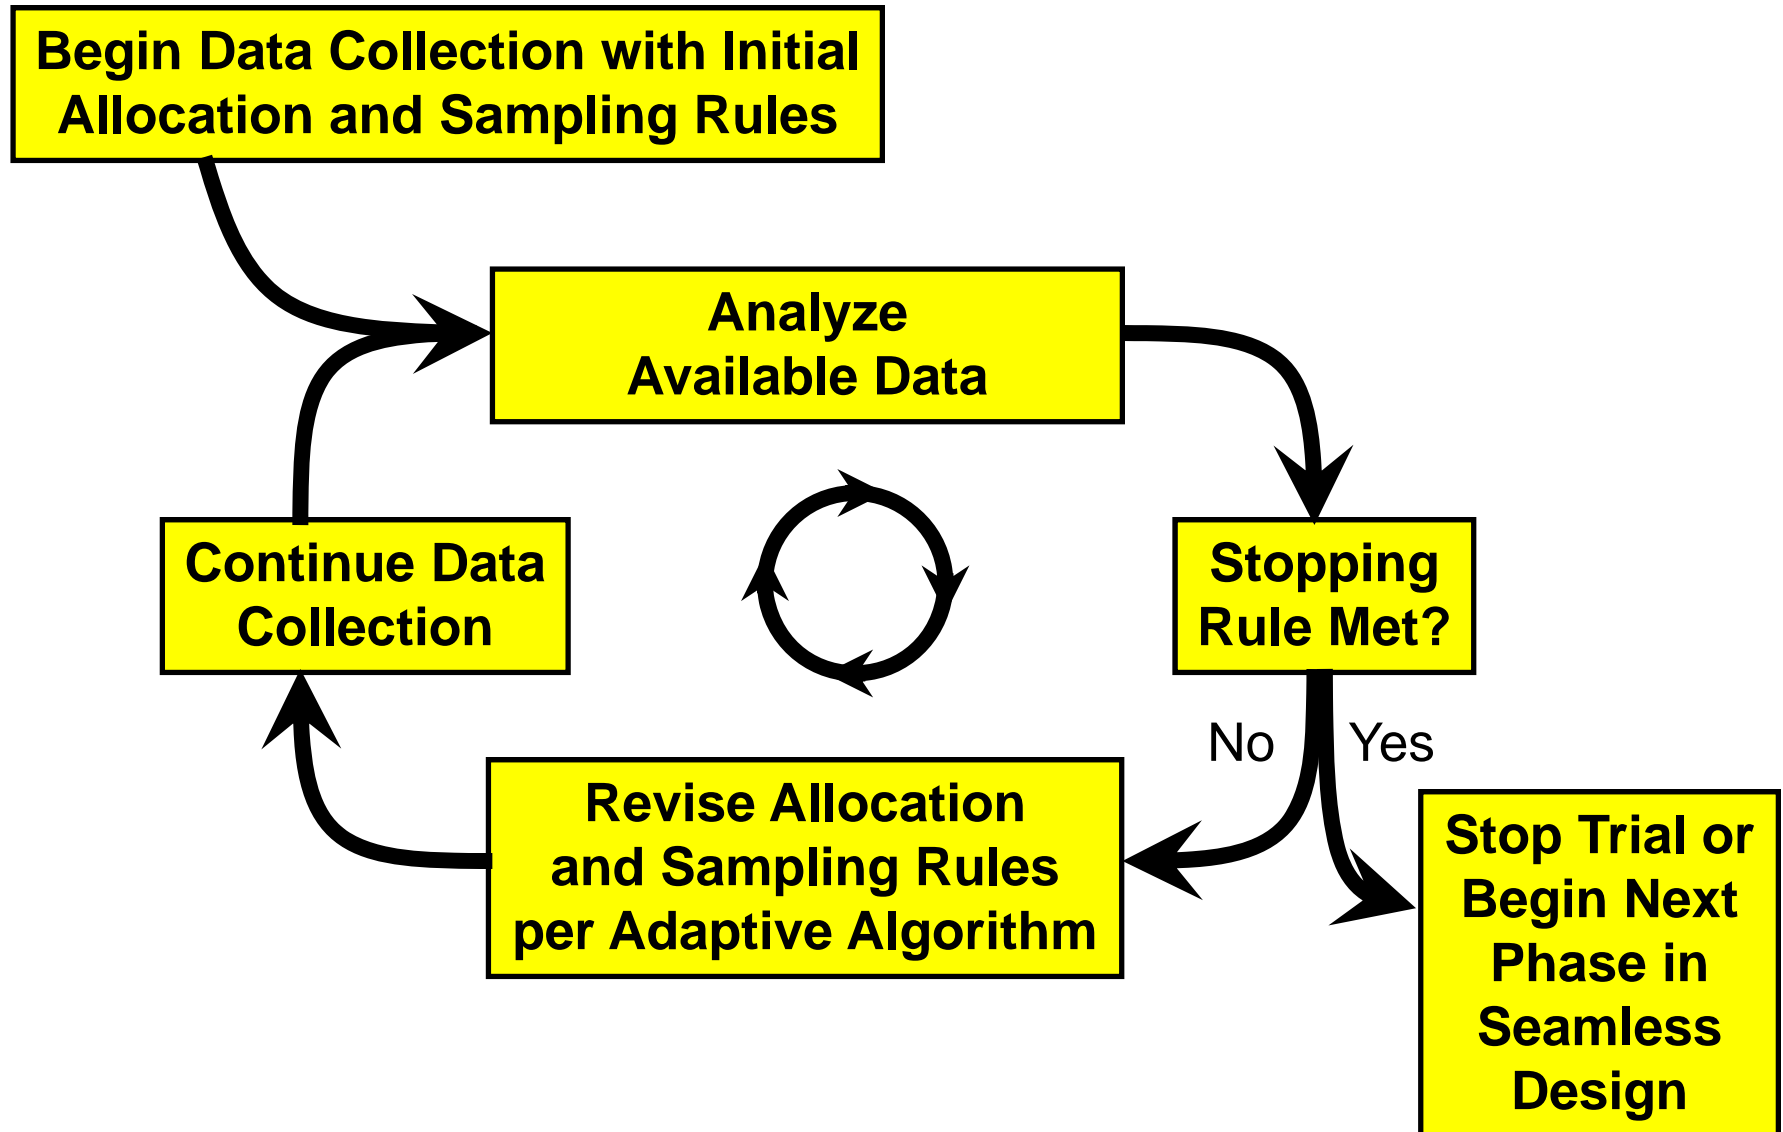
Begin Data Collection with Initial Allocation and Sampling Rules

Analyze Available Data

Stopping Rule Met?

No

Yes

Stop Trial or Begin Next Phase in Seamless Design

Revise Allocation and Sampling Rules per Adaptive Algorithm

Continue Data Collection